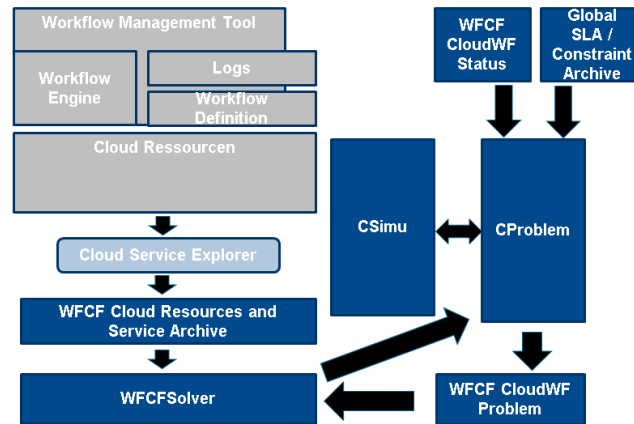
Workflow Management Tool

Workflow Engine

Logs

Workflow Definition

Cloud Ressourcen

Cloud Service Explorer

WFCF Cloud Resources and Service Archive

WFCFSolver

WFCF CloudWF Status

Global SLA / Constraint Archive

CSimu

CProblem

WFCF CloudWF Problem